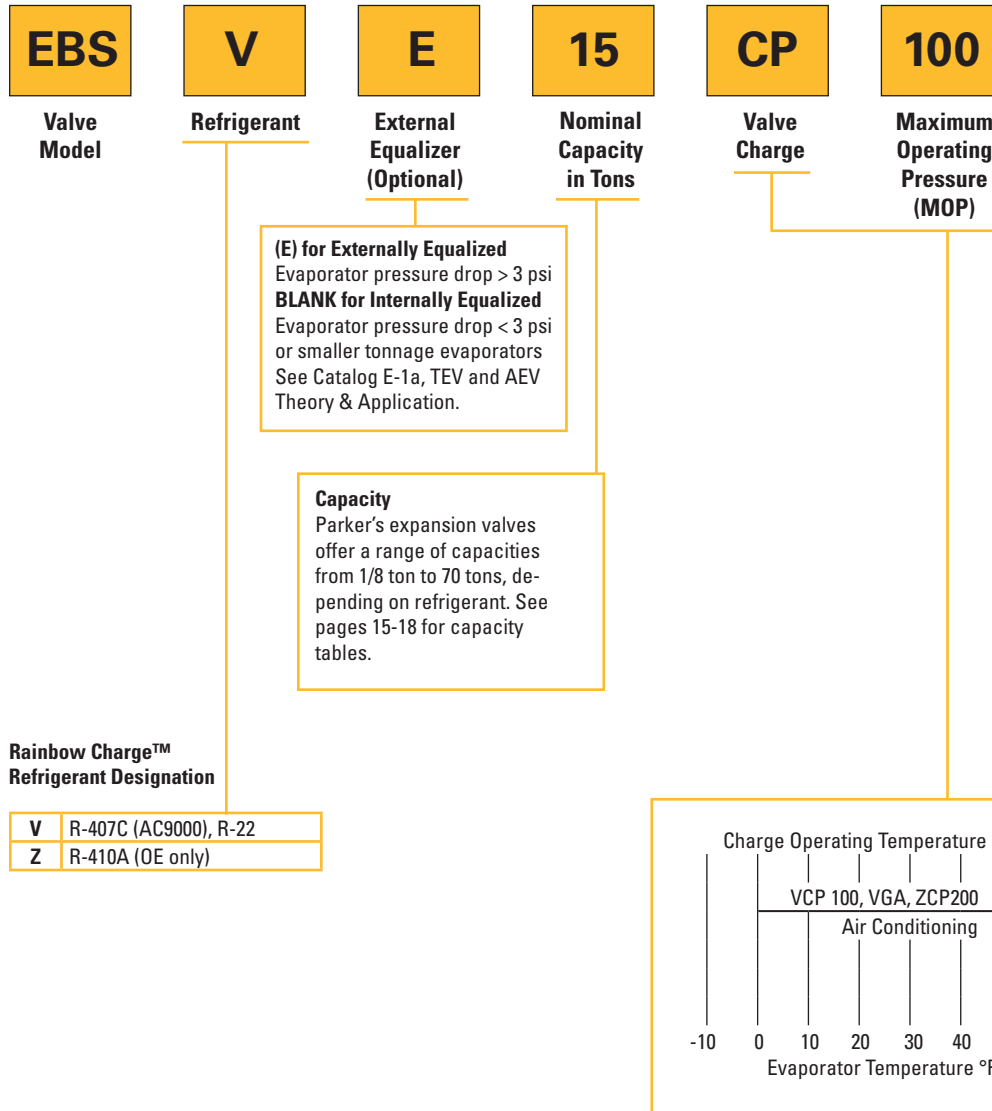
EBS V E 15 CP 100

Valve Model

Refrigerant

External Equalizer (Optional)

Nominal Capacity in Tons

Valve Charge

Maximum Operating Pressure (MOP)

**(E) for Externally Equalized**
Evaporator pressure drop > 3 psi
**BLANK for Internally Equalized**
Evaporator pressure drop < 3 psi or smaller tonnage evaporators See Catalog E-1a, TEV and AEV Theory & Application.

**Capacity**
Parker's expansion valves offer a range of capacities from 1/8 ton to 70 tons, depending on refrigerant. See pages 15-18 for capacity tables.

**Rainbow Charge™ Refrigerant Designation**

| | |
|---|---|
| **V** | R-407C (AC9000), R-22 |
| **Z** | R-410A (OE only) |

Charge Operating Temperature

VCP 100, VGA, ZCP200

Air Conditioning

-10 0 10 20 30 40

Evaporator Temperature °F